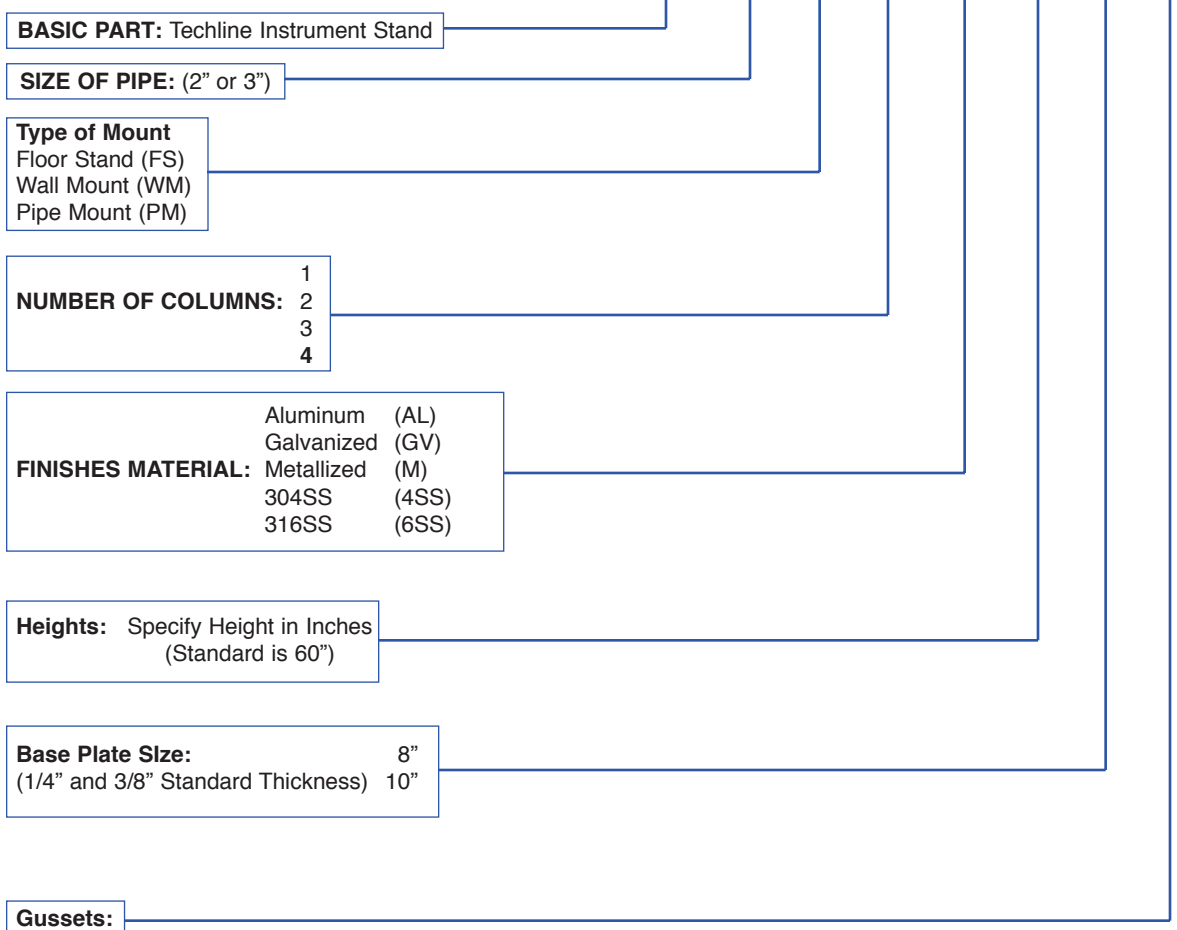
BASIC PART: Techline Instrument Stand

SIZE OF PIPE: (2” or 3”)

Type of Mount
Floor Stand (FS)
Wall Mount (WM)
Pipe Mount (PM)

NUMBER OF COLUMNS: 1
2
3
4

FINISHES MATERIAL:
Aluminum (AL)
Galvanized (GV)
Metallized (M)
304SS (4SS)
316SS (6SS)

Heights: Specify Height in Inches
(Standard is 60”)

Base Plate SIze: 8”
(1/4” and 3/8” Standard Thickness) 10”

Gussets: